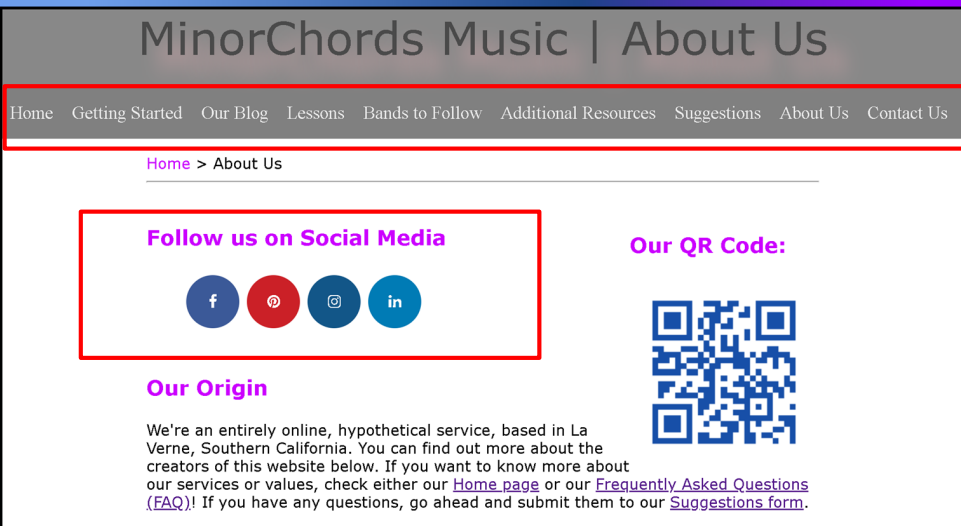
MinorChords Music | About Us

Home Getting Started Our Blog Lessons Bands to Follow Additional Resources Suggestions About Us Contact Us

Home > About Us

Follow us on Social Media

f in

Our QR Code:

Our Origin

We're an entirely online, hypothetical service, based in La Verne, Southern California. You can find out more about the creators of this website below. If you want to know more about our services or values, check either our Home page or our Frequently Asked Questions (FAQ)! If you have any questions, go ahead and submit them to our Suggestions form.